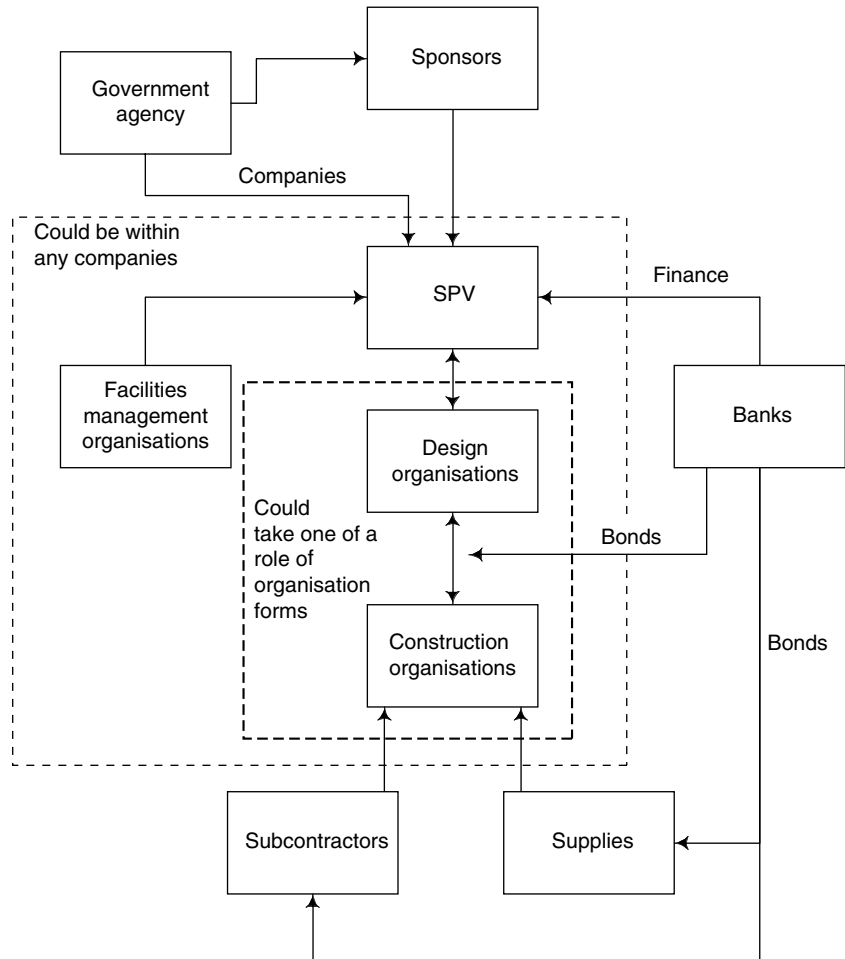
Government agency

Sponsors

Companies

Could be within any companies

SPV

Finance

Facilities management organisations

Banks

Design organisations

Could take one of a role of organisation forms

Bonds

Construction organisations

Bonds

Subcontractors

Supplies